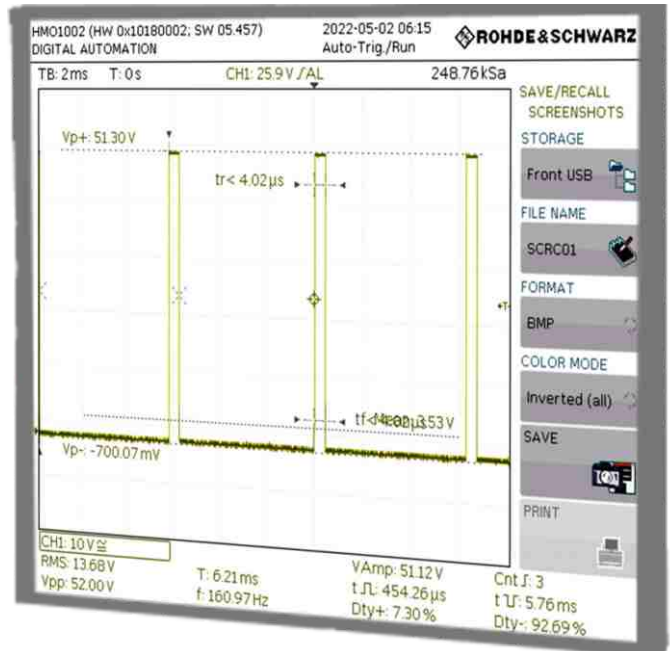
HMO1002 (HW 0x10180002; SW 05.457)
DIGITAL AUTOMATION

2022-05-02 06:15
Auto-Trig./Run

ROHDE&SCHWARZ

TB: 2ms T: 0s

CH1: 25.9 V ⎍AL

248.76kSa

Vp+: 51.30 V

tr< 4.02µs

tf<4.00µs 53 V

Vp-: -700.07mV

CH1: 10 V ≅

RMS: 13.68 V
Vpp: 52.00 V

T: 6.21ms
f: 160.97 Hz

VAmp: 51.12 V
t ⎍: 454.26 µs
Dty+: 7.30 %

Cnt ⎍: 3
t ⎍: 5.76 ms
Dty-: 92.69 %

SAVE/RECALL
SCREENSHOTS

STORAGE

Front USB

FILE NAME

SCRC01

FORMAT

BMP

COLOR MODE

Inverted (all)

SAVE

PRINT